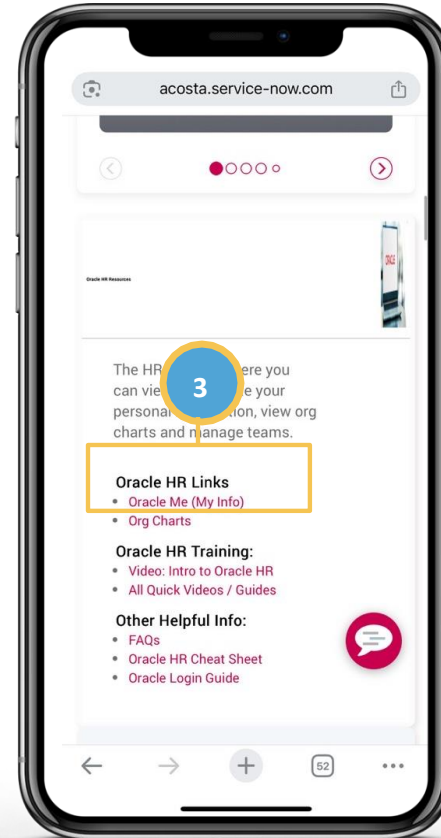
acosta.service-now.com

Oracle HR Resources

ORACLE

The HR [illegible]ere you can view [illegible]e your personal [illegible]ation, view org charts and manage teams.

3

Oracle HR Links
- Oracle Me (My Info)
- Org Charts

Oracle HR Training:
- Video: Intro to Oracle HR
- All Quick Videos / Guides

Other Helpful Info:
- FAQs
- Oracle HR Cheat Sheet
- Oracle Login Guide

52